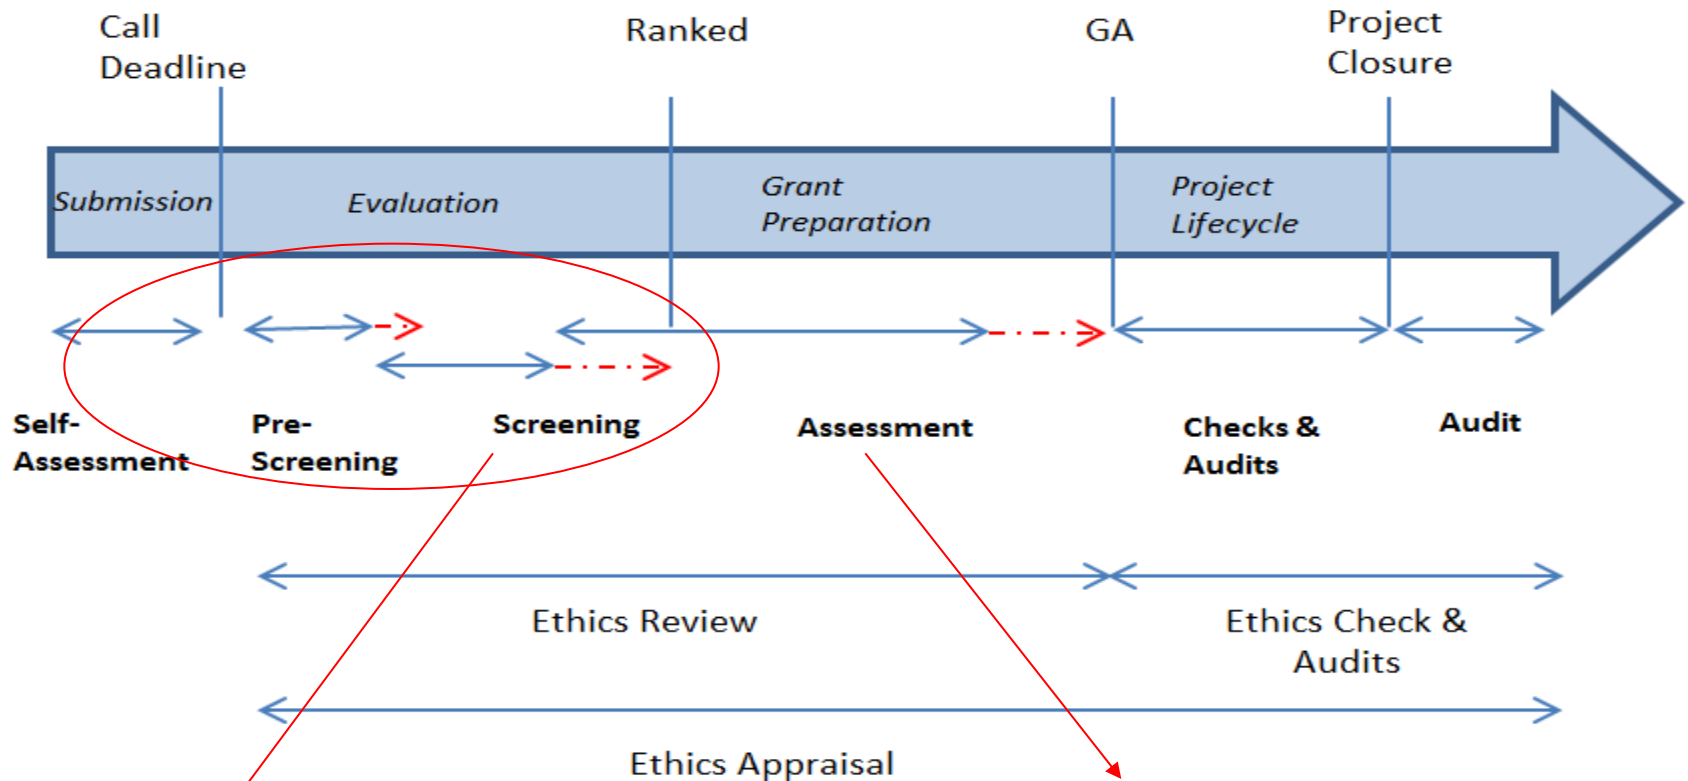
Call Deadline

Ranked

GA

Project Closure

Submission

Evaluation

Grant Preparation

Project Lifecycle

Self-Assessment

Pre-Screening

Screening

Assessment

Checks & Audits

Audit

Ethics Review

Ethics Check & Audits

Ethics Appraisal